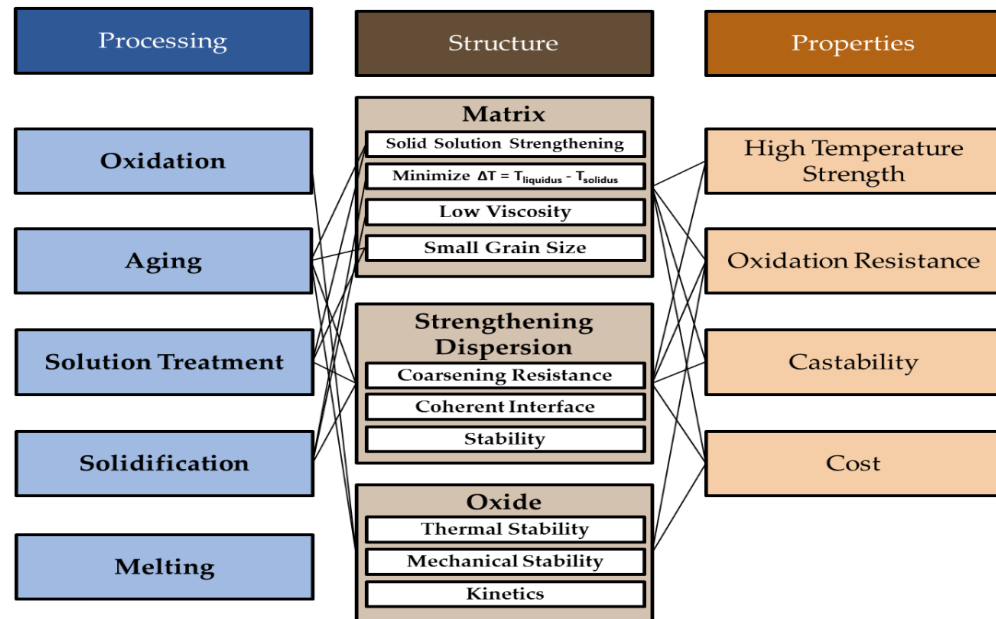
Processing

Structure

Properties

Oxidation

Aging

Solution Treatment

Solidification

Melting

Matrix

Solid Solution Strengthening

Minimize $\Delta T = T_{liquidus} - T_{solidus}$

Low Viscosity

Small Grain Size

Strengthening Dispersion

Coarsening Resistance

Coherent Interface

Stability

Oxide

Thermal Stability

Mechanical Stability

Kinetics

High Temperature Strength

Oxidation Resistance

Castability

Cost